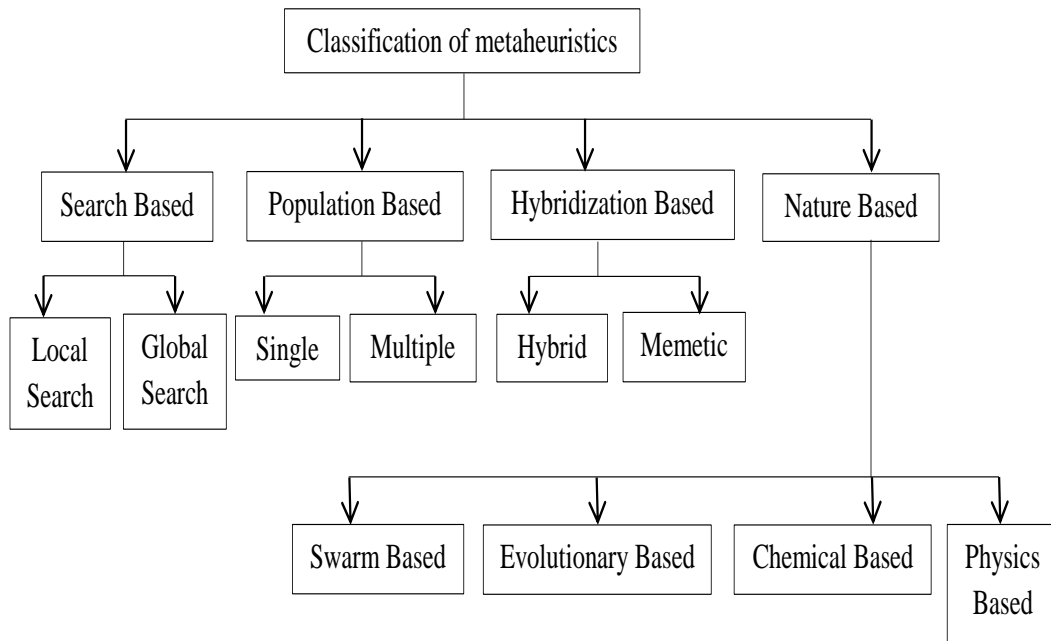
Classification of metaheuristics

Search Based

Population Based

Hybridization Based

Nature Based

Local Search

Global Search

Single

Multiple

Hybrid

Memetic

Swarm Based

Evolutionary Based

Chemical Based

Physics Based